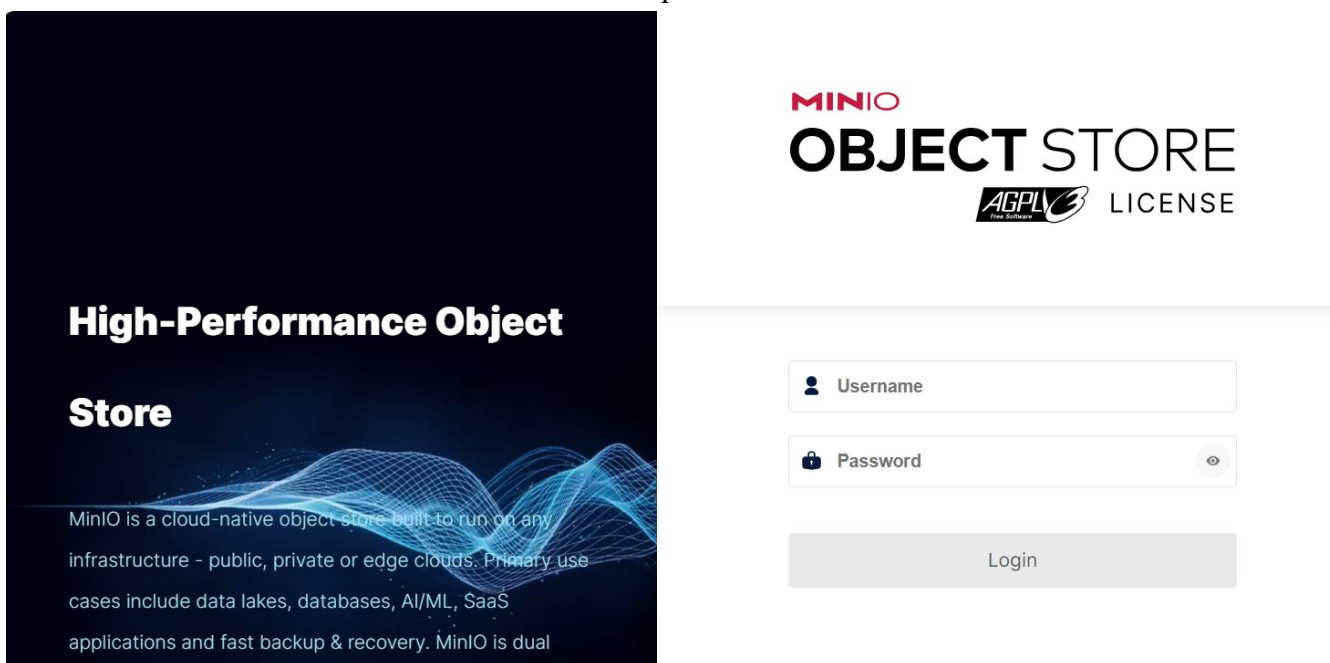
High-Performance Object Store

MinIO is a cloud-native object store built to run on any infrastructure - public, private or edge clouds. Primary use cases include data lakes, databases, AI/ML, SaaS applications and fast backup & recovery. MinIO is dual

MINIO
OBJECT STORE
AGPLv3 Free Software LICENSE

Username

Password

Login